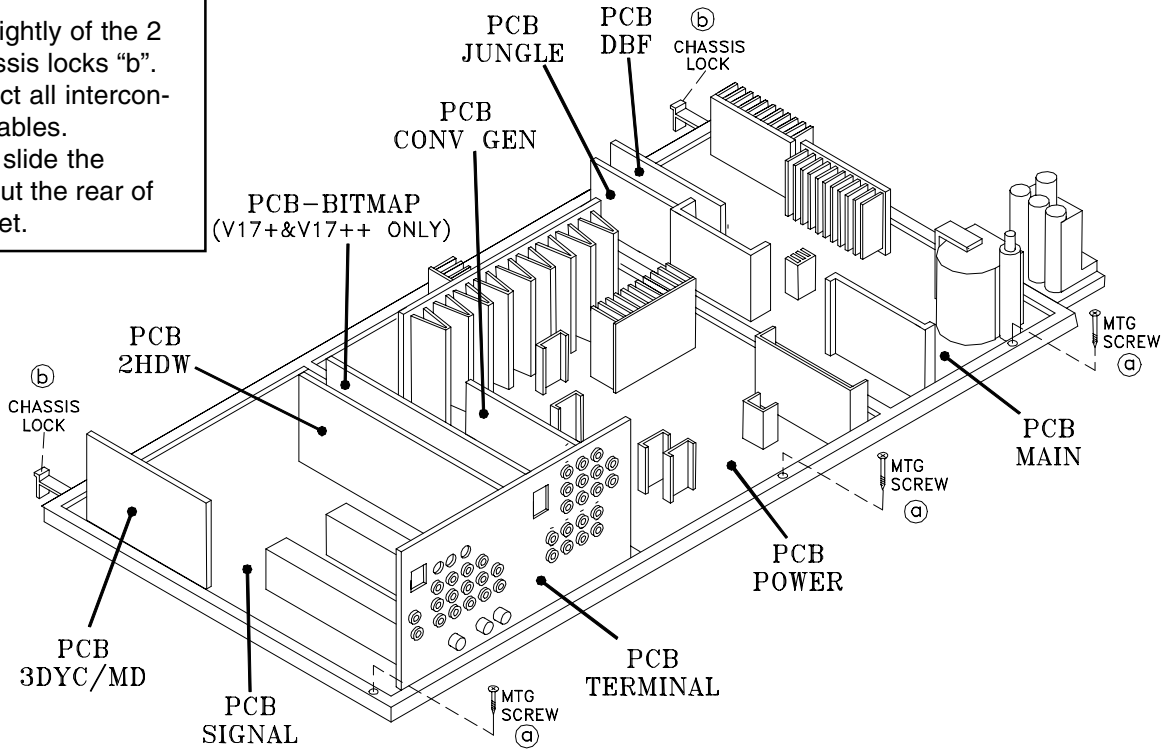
ightly of the 2 ssis locks "b". ct all intercon- ables. slide the ut the rear of et.

PCB JUNGLE

PCB DBF

ⓑ CHASSIS LOCK

PCB CONV GEN

PCB−BITMAP (V17+&V17++ ONLY)

PCB 2HDW

ⓑ CHASSIS LOCK

MTG SCREW ⓐ

PCB MAIN

MTG SCREW ⓐ

PCB POWER

PCB 3DYC/MD

PCB SIGNAL

PCB TERMINAL

MTG SCREW ⓐ